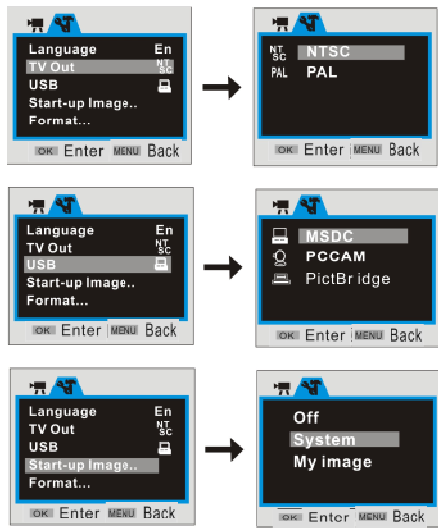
Language En
TV Out NT SC
USB
Start-up Image..
Format...
OK Enter MENU Back

NT SC NTSC
PAL PAL
OK Enter MENU Back

Language En
TV Out NT SC
USB
Start-up Image..
Format...
OK Enter MENU Back

MSDC
PCCAM
PictBridge
OK Enter MENU Back

Language En
TV Out NT SC
USB
Start-up Image..
Format...
OK Enter MENU Back

Off
System
My image
OK Enter MENU Back